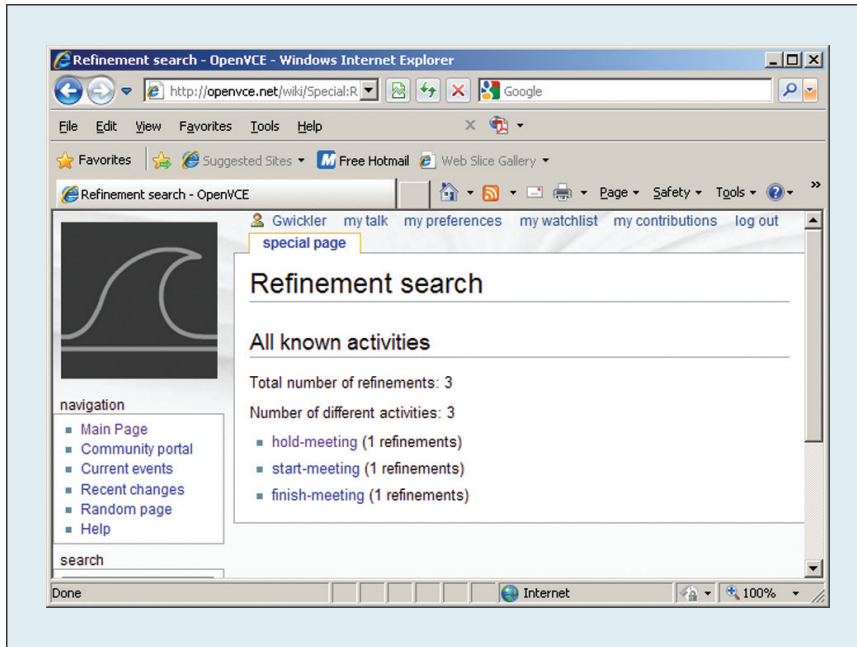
Refinement search - OpenVCE - Windows Internet Explorer

http://openvce.net/wiki/Special:R

Google

File Edit View Favorites Tools Help

Favorites Suggested Sites Free Hotmail Web Slice Gallery

Refinement search - OpenVCE

Page Safety Tools

Gwickler my talk my preferences my watchlist my contributions log out

special page

Refinement search

All known activities

Total number of refinements: 3

Number of different activities: 3

- hold-meeting (1 refinements)
- start-meeting (1 refinements)
- finish-meeting (1 refinements)

navigation

- Main Page
- Community portal
- Current events
- Recent changes
- Random page
- Help

search

Done

Internet

100%